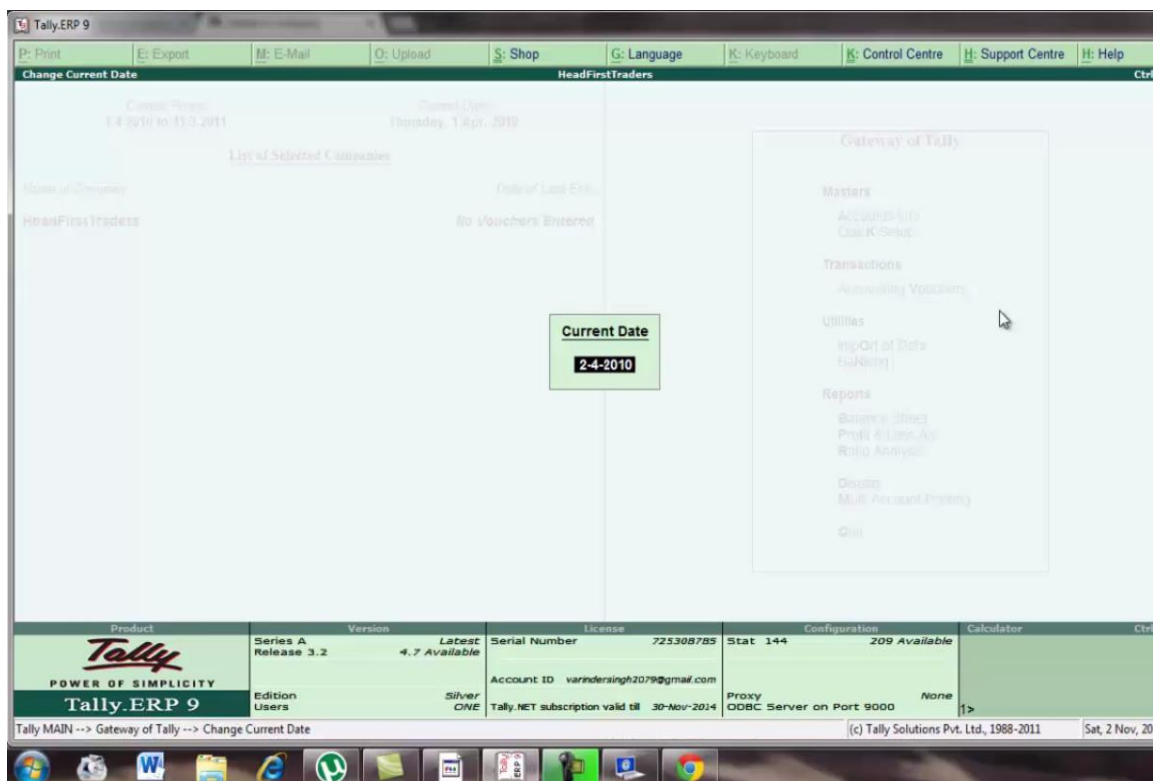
Tally.ERP 9

P: Print
E: Export
M: E-Mail
O: Upload
S: Shop
G: Language
K: Keyboard
K: Control Centre
H: Support Centre
H: Help

Change Current Date
HeadFirstTraders
Ctrl

Current Period
1-4-2010 to 31-3-2011

Current Date
Thursday, 1 Apr, 2010

List of Selected Companies

Name of Company
Date of Last Entry

HeadFirstTraders
No Vouchers Entered

Gateway of Tally

Masters
Accounts Info.
Quick Setup

Transactions
Accounting Vouchers

Utilities
Import of Data
Banking

Reports
Balance Sheet
Profit & Loss A/c
Ratio Analysis

Display
Multi Account Printing

Quit

Current Date
2-4-2010

| Product | Version | | License | | Configuration | | Calculator |
|---|---|---|---|---|---|---|---|
| Tally POWER OF SIMPLICITY Tally.ERP 9 | Series A Release 3.2 | Latest 4.7 Available | Serial Number | 725308785 | Stat 144 | 209 Available | |
| | | | Account ID varindersingh2079@gmail.com | | | | |
| | Edition Users | Silver ONE | Tally.NET subscription valid till | 30-Nov-2014 | Proxy ODBC Server on Port 9000 | None | 1> |

Tally MAIN --> Gateway of Tally --> Change Current Date
(c) Tally Solutions Pvt. Ltd., 1988-2011
Sat, 2 Nov, 20